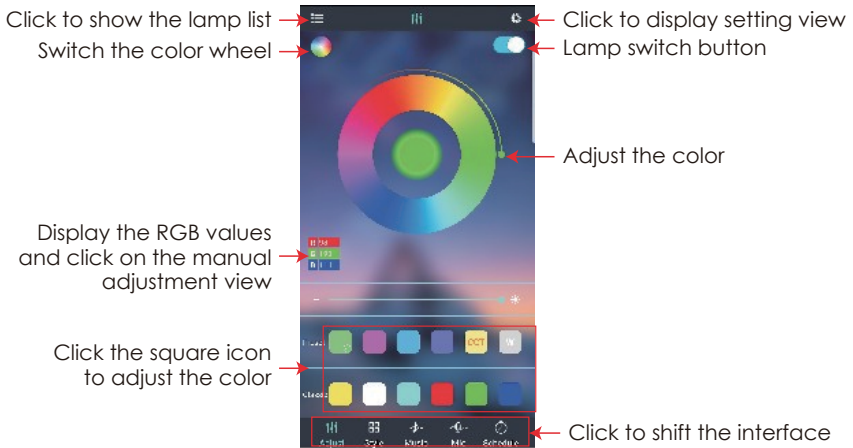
Click to show the lamp list
Switch the color wheel
Click to display setting view
Lamp switch button
Adjust the color
Display the RGB values and click on the manual adjustment view
Click the square icon to adjust the color
Click to shift the interface

CCT

Adjust
Style
Music
Mic
Schedule